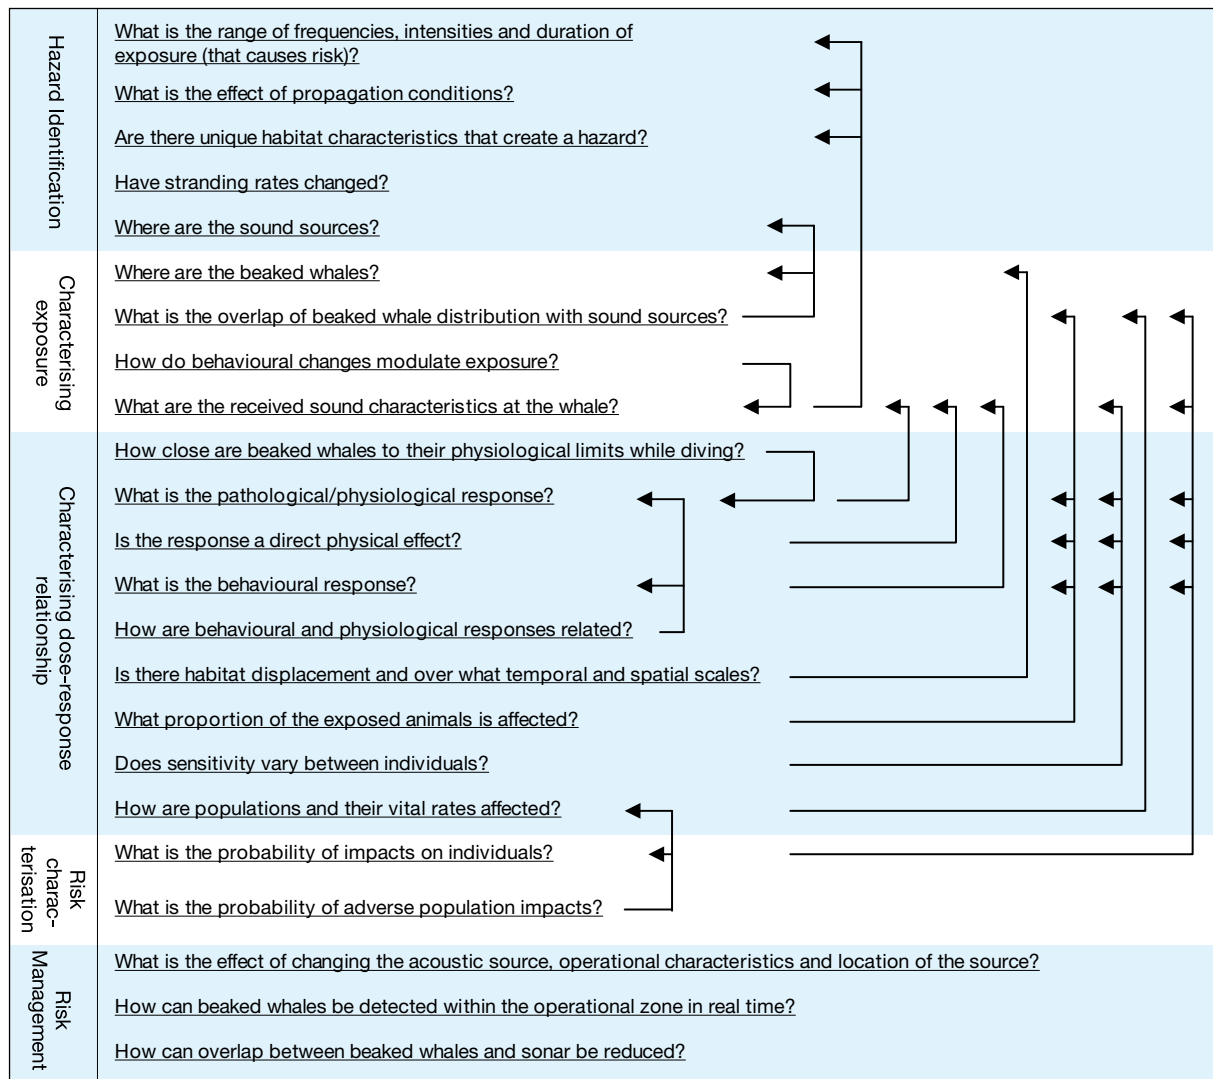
Hazard Identification

What is the range of frequencies, intensities and duration of exposure (that causes risk)?

What is the effect of propagation conditions?

Are there unique habitat characteristics that create a hazard?

Have stranding rates changed?

Where are the sound sources?

Characterising exposure

Where are the beaked whales?

What is the overlap of beaked whale distribution with sound sources?

How do behavioural changes modulate exposure?

What are the received sound characteristics at the whale?

Characterising dose-response relationship

How close are beaked whales to their physiological limits while diving?

What is the pathological/physiological response?

Is the response a direct physical effect?

What is the behavioural response?

How are behavioural and physiological responses related?

Is there habitat displacement and over what temporal and spatial scales?

What proportion of the exposed animals is affected?

Does sensitivity vary between individuals?

How are populations and their vital rates affected?

Risk characterisation

What is the probability of impacts on individuals?

What is the probability of adverse population impacts?

Risk Management

What is the effect of changing the acoustic source, operational characteristics and location of the source?

How can beaked whales be detected within the operational zone in real time?

How can overlap between beaked whales and sonar be reduced?